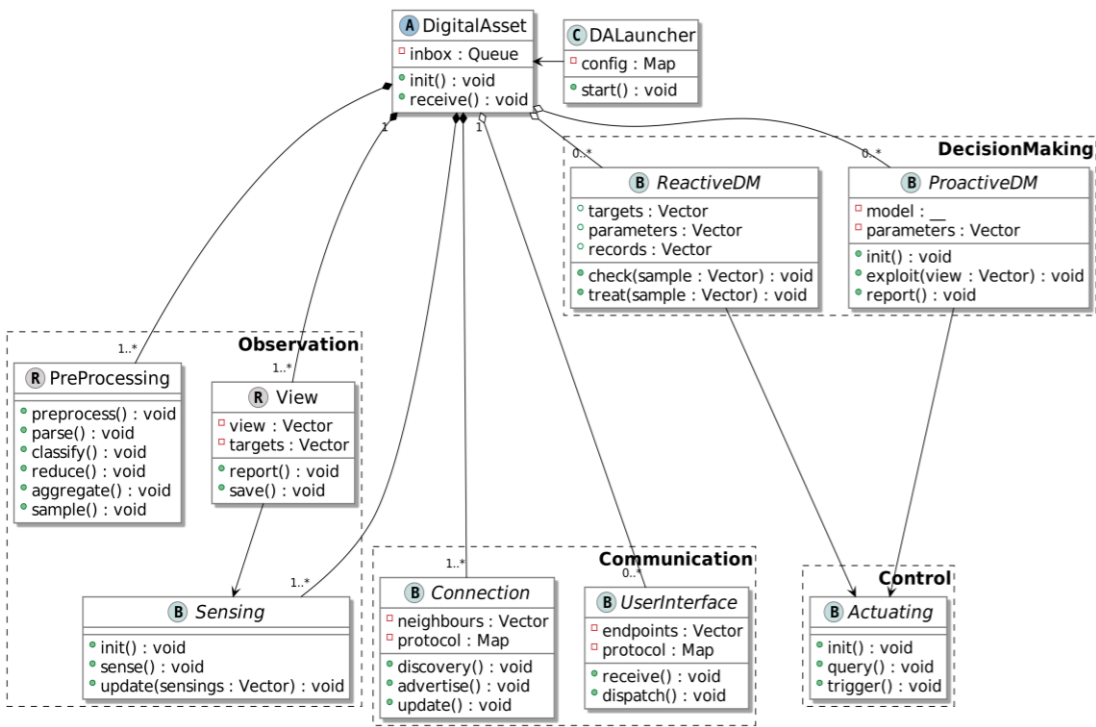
A DigitalAsset
inbox : Queue
init() : void
receive() : void

C DALauncher
config : Map
start() : void

1
1
0..*
0..*

DecisionMaking

B ReactiveDM
targets : Vector
parameters : Vector
records : Vector
check(sample : Vector) : void
treat(sample : Vector) : void

B ProactiveDM
model : __
parameters : Vector
init() : void
exploit(view : Vector) : void
report() : void

Observation

1..*
1..*

R PreProcessing
preprocess() : void
parse() : void
classify() : void
reduce() : void
aggregate() : void
sample() : void

R View
view : Vector
targets : Vector
report() : void
save() : void

1..*

B Sensing
init() : void
sense() : void
update(sensings : Vector) : void

Communication

1..*
0..*

B Connection
neighbours : Vector
protocol : Map
discovery() : void
advertise() : void
update() : void

B UserInterface
endpoints : Vector
protocol : Map
receive() : void
dispatch() : void

Control

B Actuating
init() : void
query() : void
trigger() : void